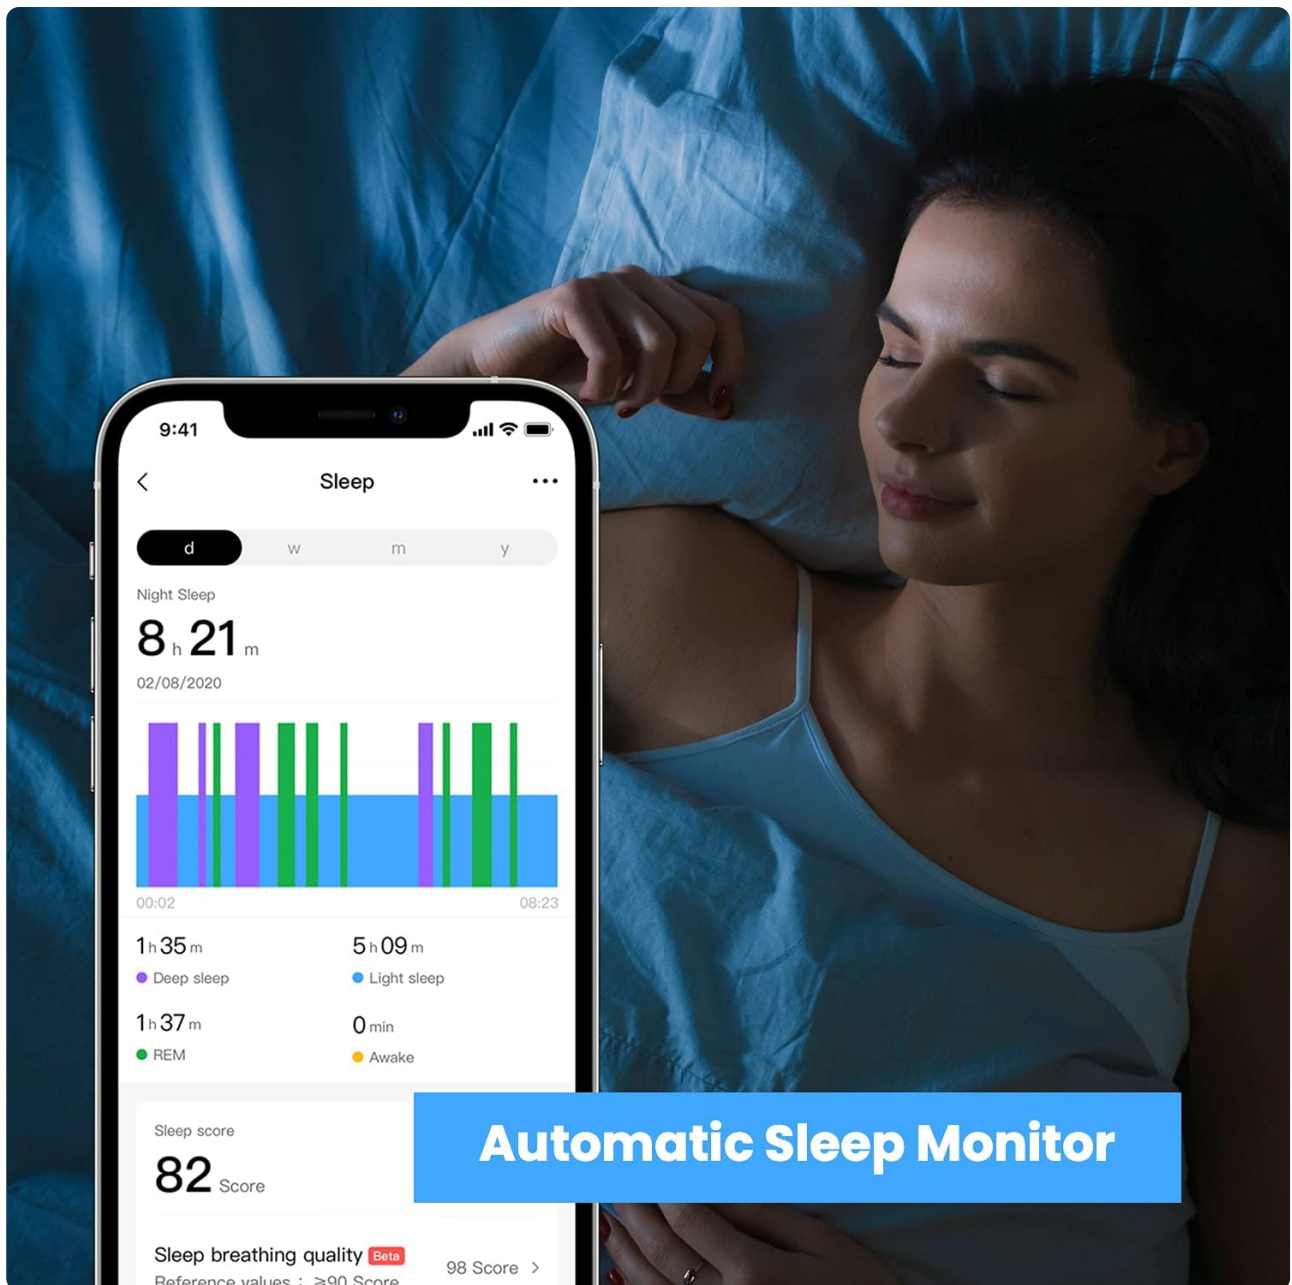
9:41

Sleep

d w m y

Night Sleep

8 h 21 m

02/08/2020

00:02 08:23

1 h 35 m
Deep sleep

5 h 09 m
Light sleep

1 h 37 m
REM

0 min
Awake

Sleep score

82 Score

Sleep breathing quality Beta
Reference values : ≥90 Score

98 Score

Automatic Sleep Monitor